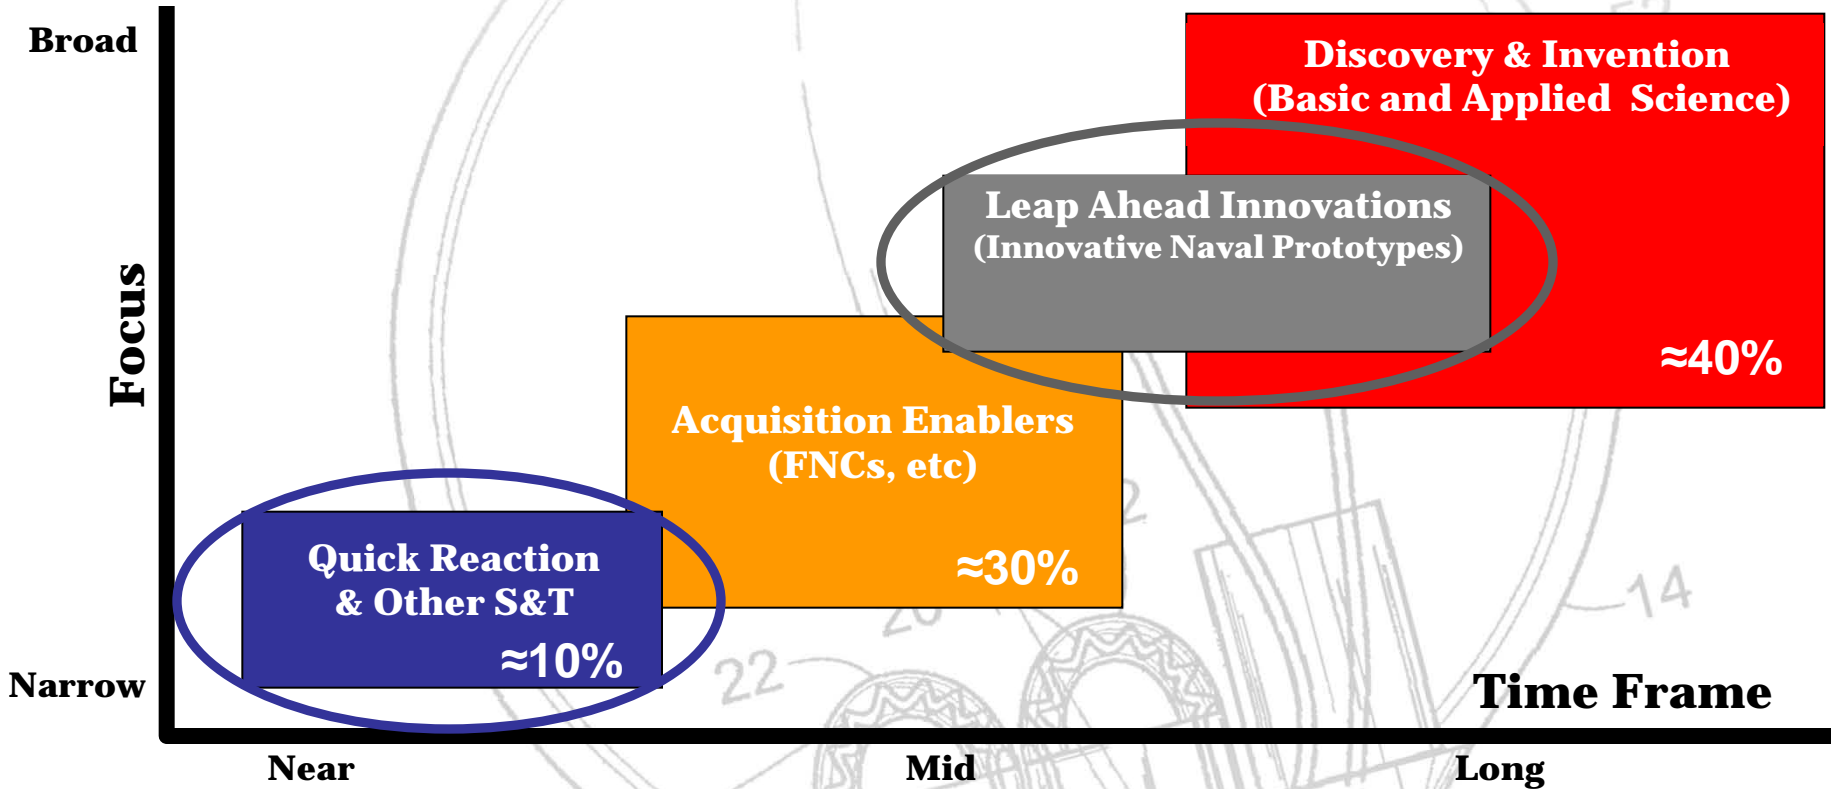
Broad

Focus

Narrow

Discovery & Invention
(Basic and Applied Science)

≈40%

Leap Ahead Innovations
(Innovative Naval Prototypes)

Acquisition Enablers
(FNCs, etc)

≈30%

Quick Reaction
& Other S&T

≈10%

Time Frame

Near

Mid

Long